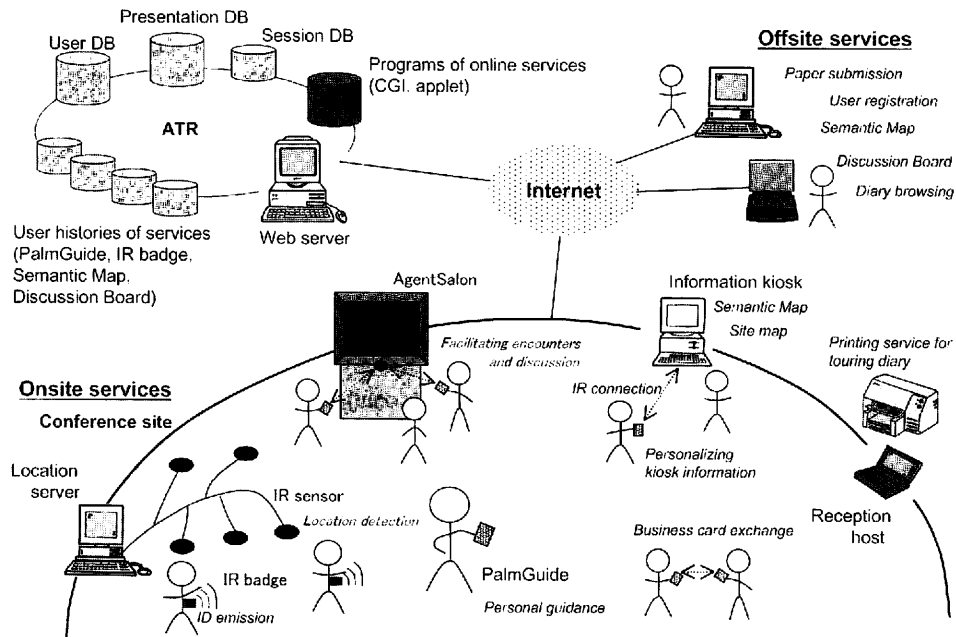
Presentation DB

User DB

Session DB

Programs of online services (CGI, applet)

ATR

User histories of services (PalmGuide, IR badge, Semantic Map, Discussion Board)

Web server

Offsite services

Paper submission

User registration

Semantic Map

Discussion Board

Diary browsing

Internet

AgentSalon

Facilitating encounters and discussion

Information kiosk

Semantic Map

Site map

Printing service for touring diary

IR connection

Personalizing kiosk information

Onsite services

Conference site

Location server

IR sensor

Location detection

IR badge

ID emission

PalmGuide

Personal guidance

Business card exchange

Reception host